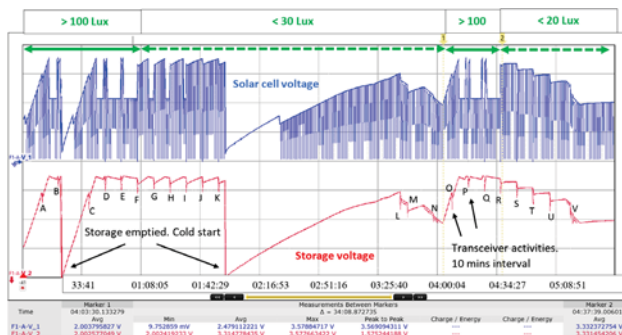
> 100 Lux

< 30 Lux

> 100

< 20 Lux

1

2

Solar cell voltage

F1-A V_1

A

B

C

D

E

F

G

H

I

J

K

L

M

N

O

P

Q

R

S

T

U

V

F1-A V_2

Storage emptied. Cold start

Storage voltage

Transceiver activities. 10 mins interval

33:41

01:08:05

01:42:29

02:16:53

02:51:16

03:25:40

04:00:04

04:34:27

05:08:51

| Time | Marker 1 | Measurements Between Markers | | | | | | Marker 2 |
|---|---|---|---|---|---|---|---|---|
| | 04:03:30.133279 | Δ = 34:08.872735 | | | | | | 04:37:39.00601 |
| | Avg | Min | Avg | Max | Peak to Peak | Charge / Energy | Charge / Energy | Avg |
| F1-A V_1 | 2.003795827 V | 9.752859 mV | 2.479112221 V | 3.57884717 V | 3.569094311 V | --- | --- | 3.332372754 V |
| F1-A V_2 | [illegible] | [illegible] | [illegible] | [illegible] | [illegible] | --- | --- | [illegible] |